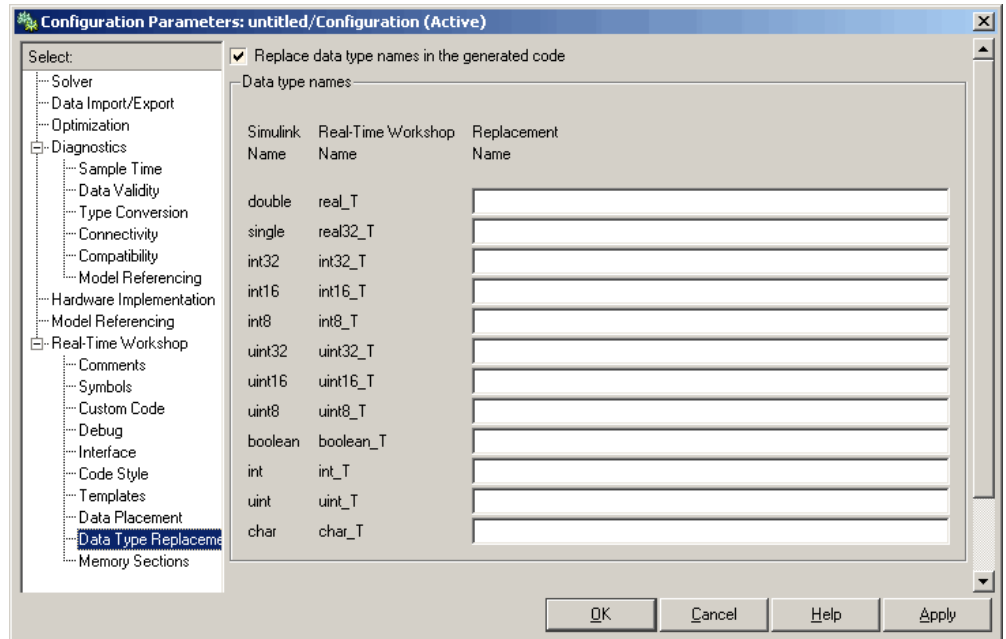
Configuration Parameters: untitled/Configuration (Active)

Select:
Solver
Data Import/Export
Optimization
Diagnostics
Sample Time
Data Validity
Type Conversion
Connectivity
Compatibility
Model Referencing
Hardware Implementation
Model Referencing
Real-Time Workshop
Comments
Symbols
Custom Code
Debug
Interface
Code Style
Templates
Data Placement
Data Type Replaceme
Memory Sections

Replace data type names in the generated code

Data type names

| Simulink Name | Real-Time Workshop Name | Replacement Name |
|---|---|---|
| double | real_T | |
| single | real32_T | |
| int32 | int32_T | |
| int16 | int16_T | |
| int8 | int8_T | |
| uint32 | uint32_T | |
| uint16 | uint16_T | |
| uint8 | uint8_T | |
| boolean | boolean_T | |
| int | int_T | |
| uint | uint_T | |
| char | char_T | |

OK Cancel Help Apply